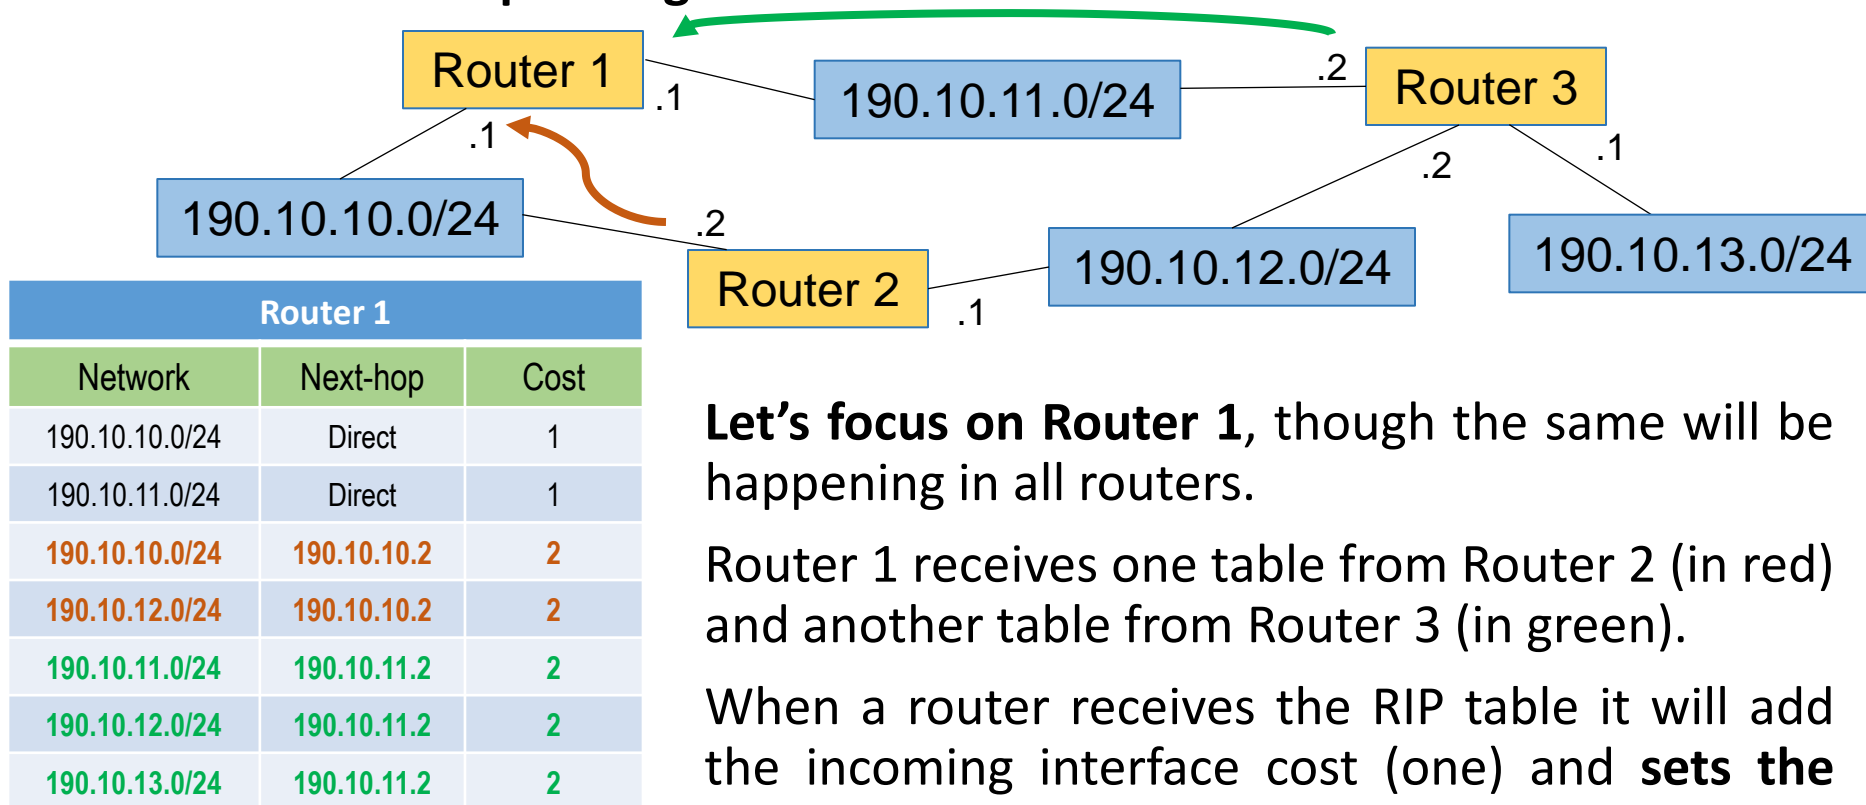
Router 1
.1
190.10.11.0/24
.2
Router 3
.1
.2
.1
190.10.10.0/24
.2
Router 2
.1
190.10.12.0/24
190.10.13.0/24

| Router 1 | | |
|---|---|---|
| Network | Next-hop | Cost |
| 190.10.10.0/24 | Direct | 1 |
| 190.10.11.0/24 | Direct | 1 |
| 190.10.10.0/24 | 190.10.10.2 | 2 |
| 190.10.12.0/24 | 190.10.10.2 | 2 |
| 190.10.11.0/24 | 190.10.11.2 | 2 |
| 190.10.12.0/24 | 190.10.11.2 | 2 |
| 190.10.13.0/24 | 190.10.11.2 | 2 |

Let’s focus on Router 1, though the same will be happening in all routers.

Router 1 receives one table from Router 2 (in red) and another table from Router 3 (in green).

When a router receives the RIP table it will add the incoming interface cost (one) and sets the